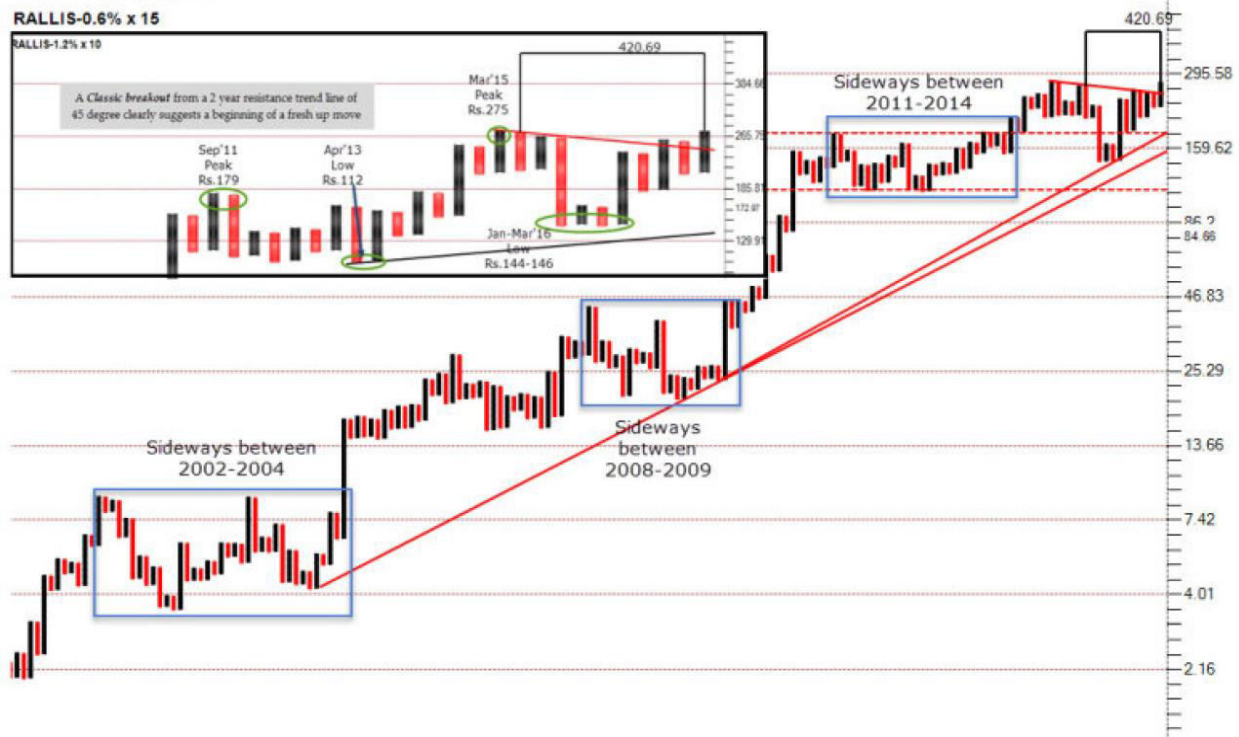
RALLIS-0.6% x 15

RALLIS-1.2% x 10

420.69

A Classic breakout from a 2 year resistance trend line of 45 degree clearly suggests a beginning of a fresh up move

Mar'15
Peak
Rs.275

Sep'11
Peak
Rs.179

Apr'13
Low
Rs.112

Jan-Mar'16
Low
Rs.144-146

384.66
265.75
185.81
172.97
129.91

420.69

Sideways between
2011-2014

295.58
159.62
86.2
84.66
46.83
25.29
13.66
7.42
4.01
2.16

Sideways
between
2008-2009

Sideways between
2002-2004